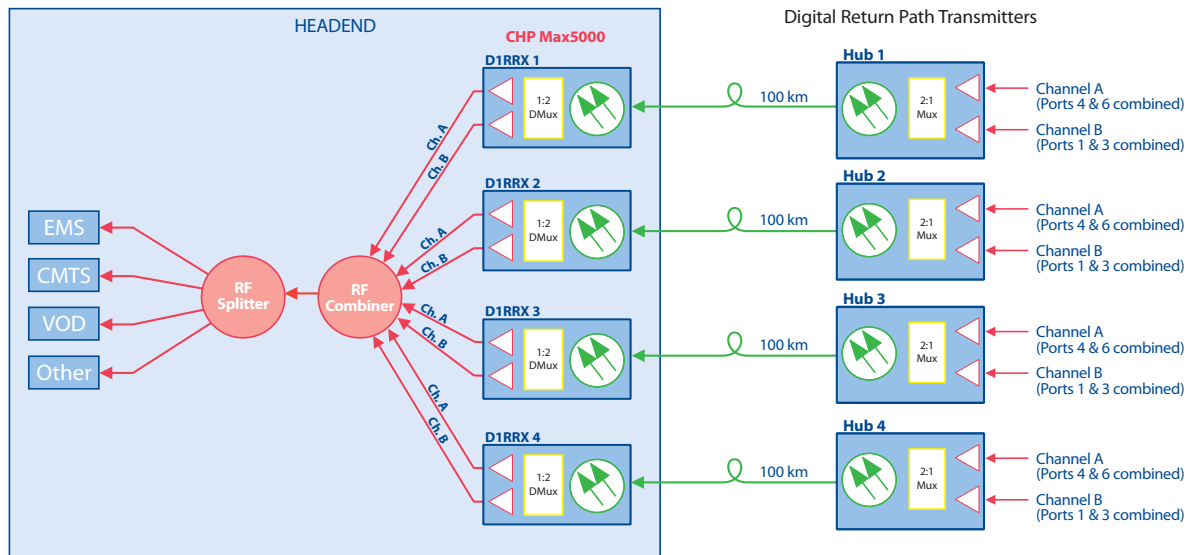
HEADEND

CHP Max5000

Digital Return Path Transmitters

D1RRX 1
1:2 DMux

D1RRX 2
1:2 DMux

D1RRX 3
1:2 DMux

D1RRX 4
1:2 DMux

Ch. A
Ch. B
Ch. A
Ch. B
Ch. A
Ch. B
Ch. A
Ch. B

EMS
CMTS
VOD
Other

RF Splitter

RF Combiner

100 km
100 km
100 km
100 km

Hub 1
2:1 Mux
Channel A (Ports 4 & 6 combined)
Channel B (Ports 1 & 3 combined)

Hub 2
2:1 Mux
Channel A (Ports 4 & 6 combined)
Channel B (Ports 1 & 3 combined)

Hub 3
2:1 Mux
Channel A (Ports 4 & 6 combined)
Channel B (Ports 1 & 3 combined)

Hub 4
2:1 Mux
Channel A (Ports 4 & 6 combined)
Channel B (Ports 1 & 3 combined)